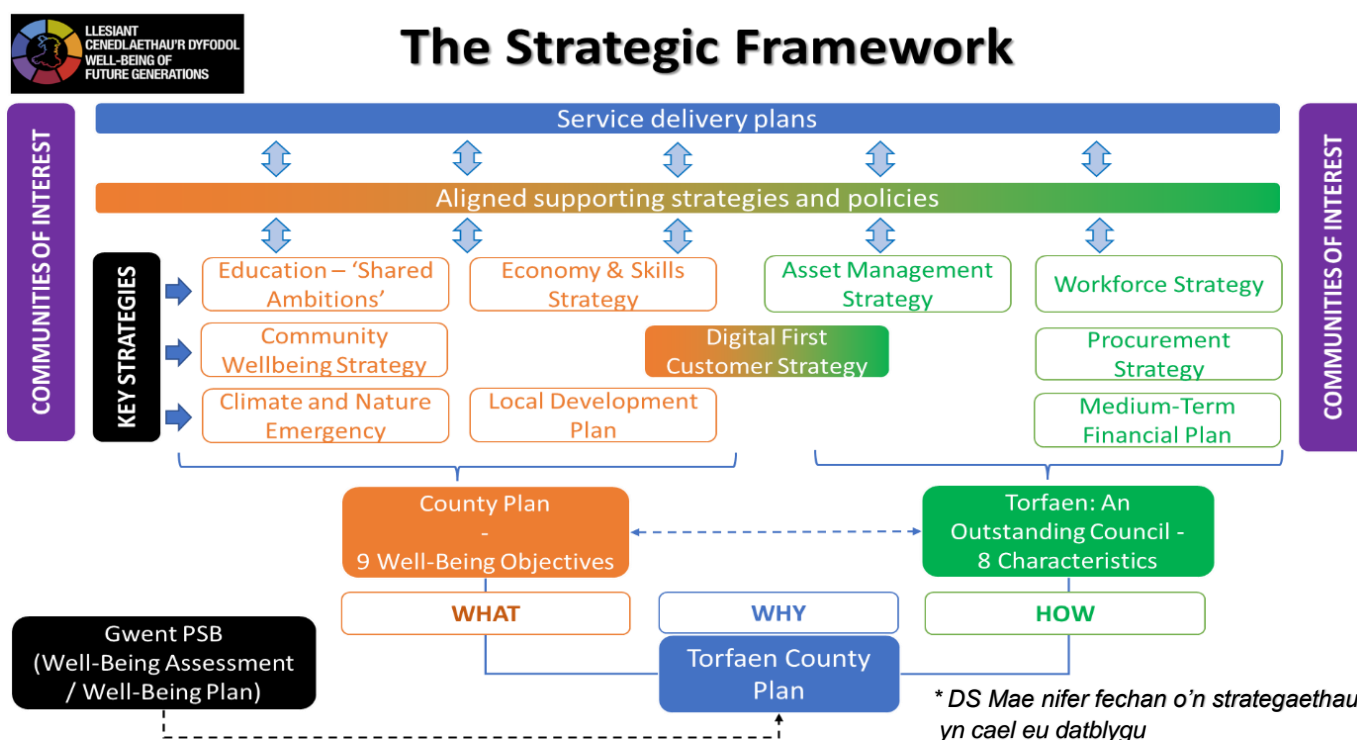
LLESIANT CENEDLAETHAU'R DYFODOL WELL-BEING OF FUTURE GENERATIONS

The Strategic Framework

COMMUNITIES OF INTEREST

Service delivery plans

Aligned supporting strategies and policies

KEY STRATEGIES

Education – 'Shared Ambitions'

Economy & Skills Strategy

Asset Management Strategy

Workforce Strategy

Community Wellbeing Strategy

Digital First Customer Strategy

Procurement Strategy

Climate and Nature Emergency

Local Development Plan

Medium-Term Financial Plan

COMMUNITIES OF INTEREST

County Plan - 9 Well-Being Objectives

Torfaen: An Outstanding Council - 8 Characteristics

WHAT

WHY

HOW

Gwent PSB (Well-Being Assessment / Well-Being Plan)

Torfaen County Plan

* DS Mae nifer fechan o'n strategaethau yn cael eu datblygu